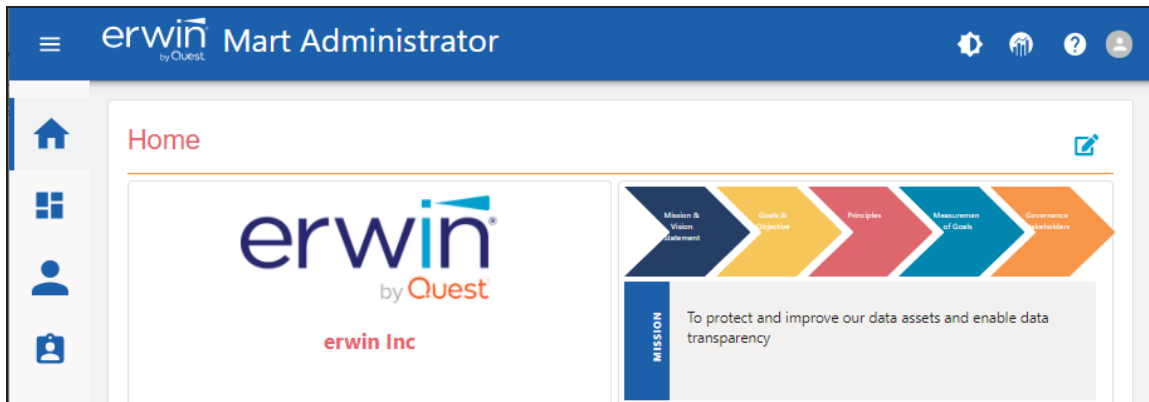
erwin by Quest Mart Administrator

Home

erwin by Quest

erwin Inc

Mission & Vision Statement

Goals & Objective

Principles

Measurement of Goals

Governance Stakeholders

MISSION

To protect and improve our data assets and enable data transparency